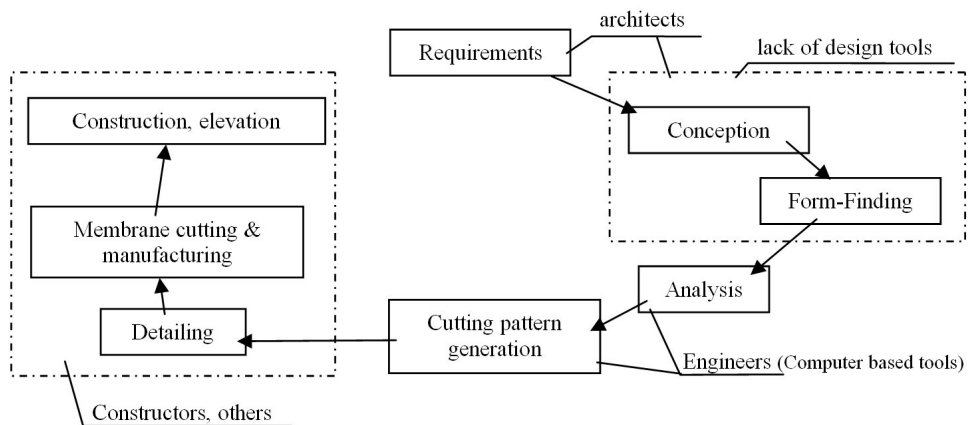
architects

Requirements

lack of design tools

Conception

Form-Finding

Analysis

Cutting pattern generation

Engineers (Computer based tools)

Construction, elevation

Membrane cutting & manufacturing

Detailing

Constructors, others